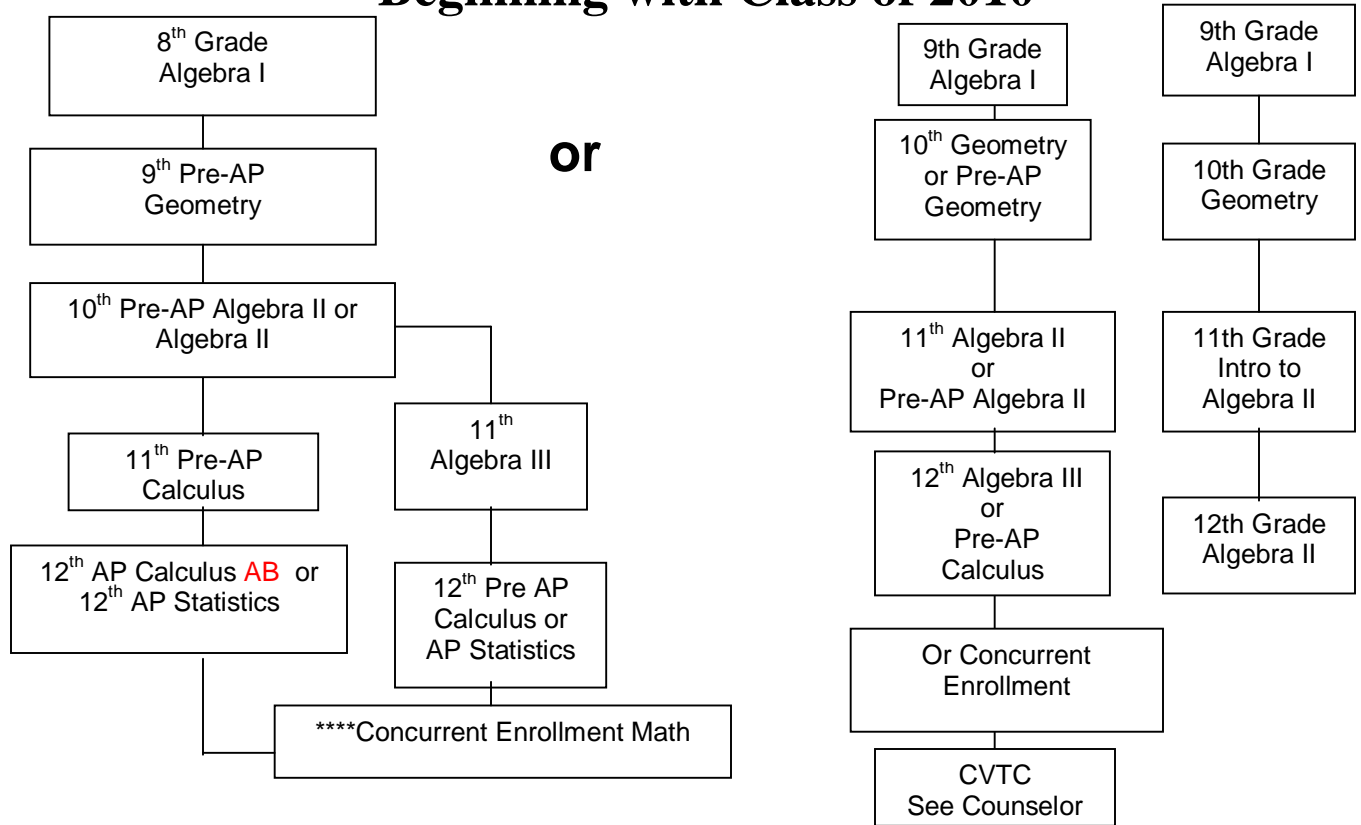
Beginning with Class of 2010

8$^{th}$ Grade
Algebra I

9$^{th}$ Pre-AP
Geometry

10$^{th}$ Pre-AP Algebra II or
Algebra II

11$^{th}$ Pre-AP
Calculus

12$^{th}$ AP Calculus AB or
12$^{th}$ AP Statistics

11$^{th}$
Algebra III

12$^{th}$ Pre AP
Calculus or
AP Statistics

****Concurrent Enrollment Math

or

9th Grade
Algebra I

10$^{th}$ Geometry
or Pre-AP
Geometry

11$^{th}$ Algebra II
or
Pre-AP Algebra II

12$^{th}$ Algebra III
or
Pre-AP
Calculus

Or Concurrent
Enrollment

CVTC
See Counselor

9th Grade
Algebra I

10th Grade
Geometry

11th Grade
Intro to
Algebra II

12th Grade
Algebra II